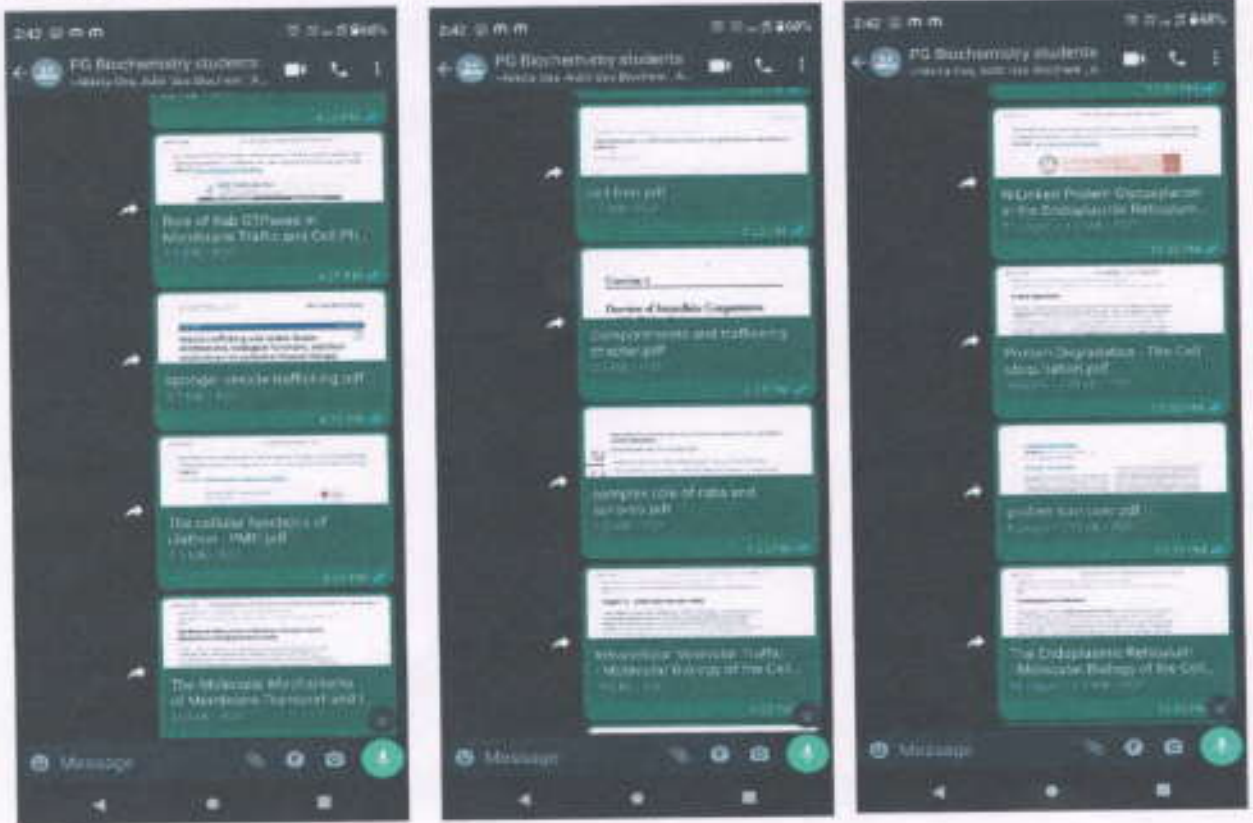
2:42

PG Biochemistry students

Role of Rab GTPases in Membrane Traffic and Cell Ph...

sponge- vesicle trafficking.pdf

The cellular functions of clathrin - PMC.pdf

The Molecular Mechanisms of Membrane Transport and I...

Message

2:42

PG Biochemistry students

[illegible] from.pdf

Chapter 1

Overview of Intracellular Compartments

Compartments and trafficking chapter.pdf

complex role of rabs and sorting.pdf

Intracellular Vesicular Traffic - Molecular Biology of the Cell...

Message

2:42

PG Biochemistry students

N-Linked Protein Glycosylation in the Endoplasmic Reticulum...

Protein Degradation - The Cell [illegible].pdf

protein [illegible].pdf

The Endoplasmic Reticulum - Molecular Biology of the Cell...

Message